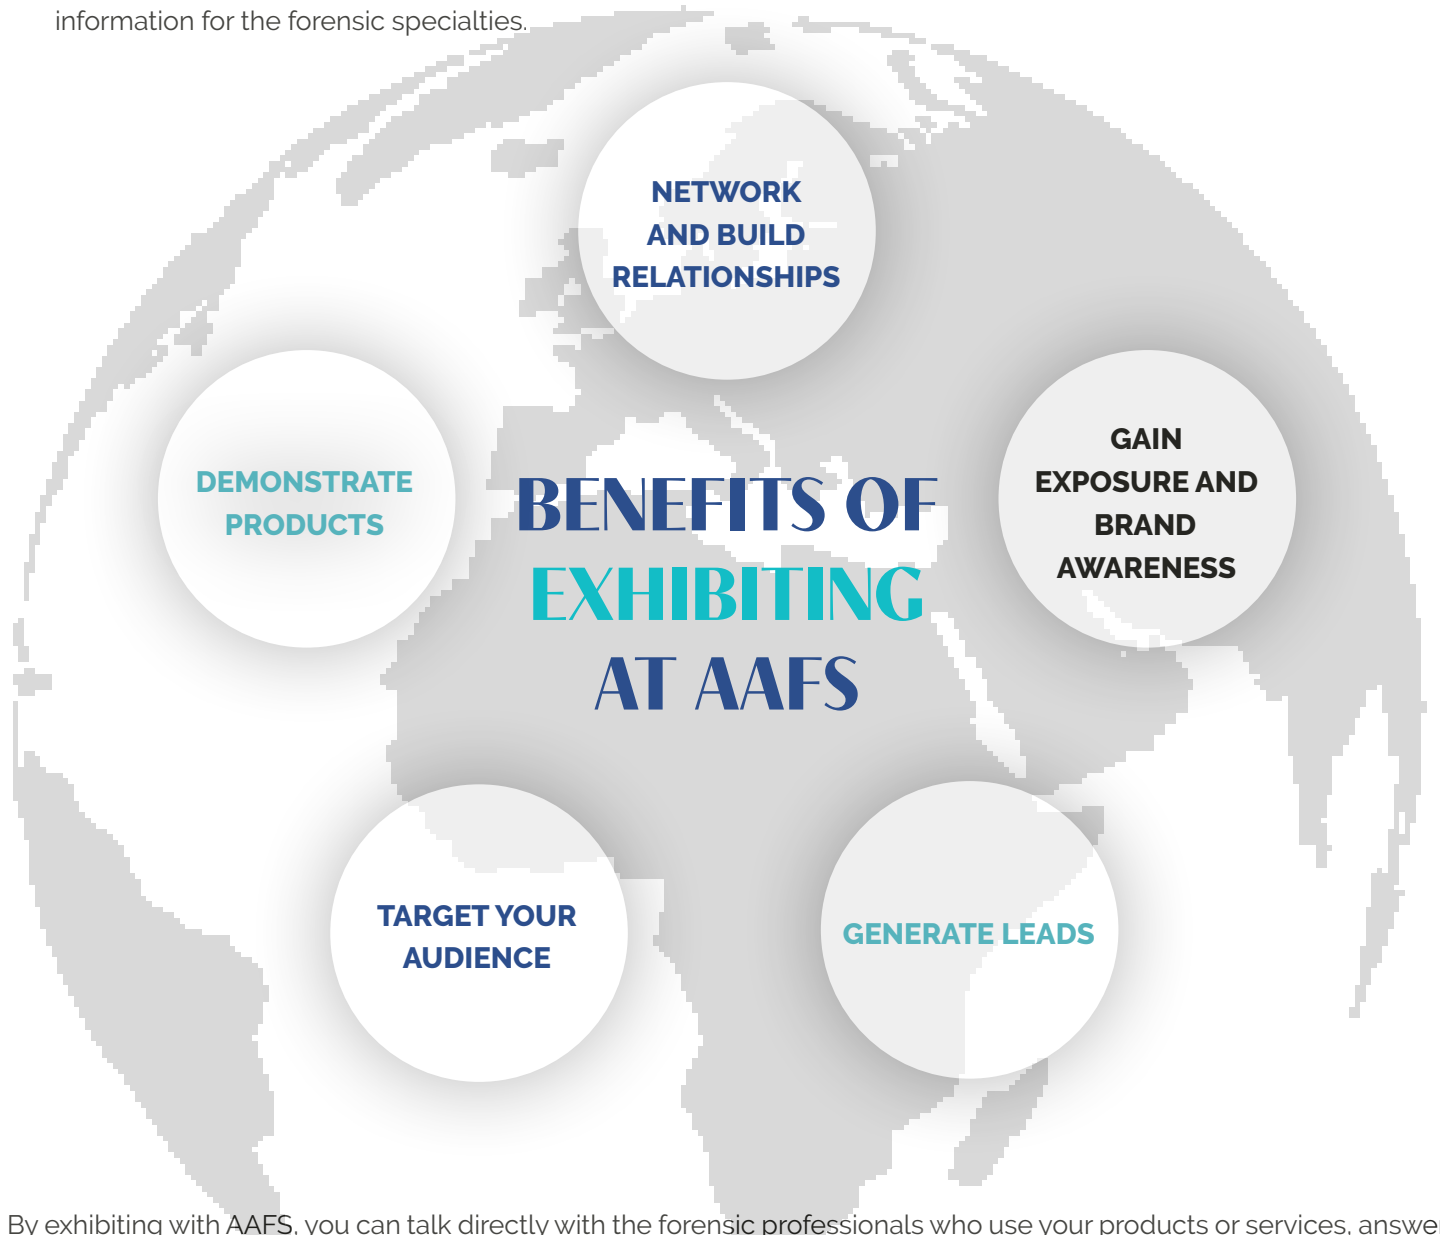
information for the forensic specialties.

NETWORK AND BUILD RELATIONSHIPS

DEMONSTRATE PRODUCTS

BENEFITS OF EXHIBITING AT AAFS

GAIN EXPOSURE AND BRAND AWARENESS

TARGET YOUR AUDIENCE

GENERATE LEADS

By exhibiting with AAFS, you can talk directly with the forensic professionals who use your products or services, answe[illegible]